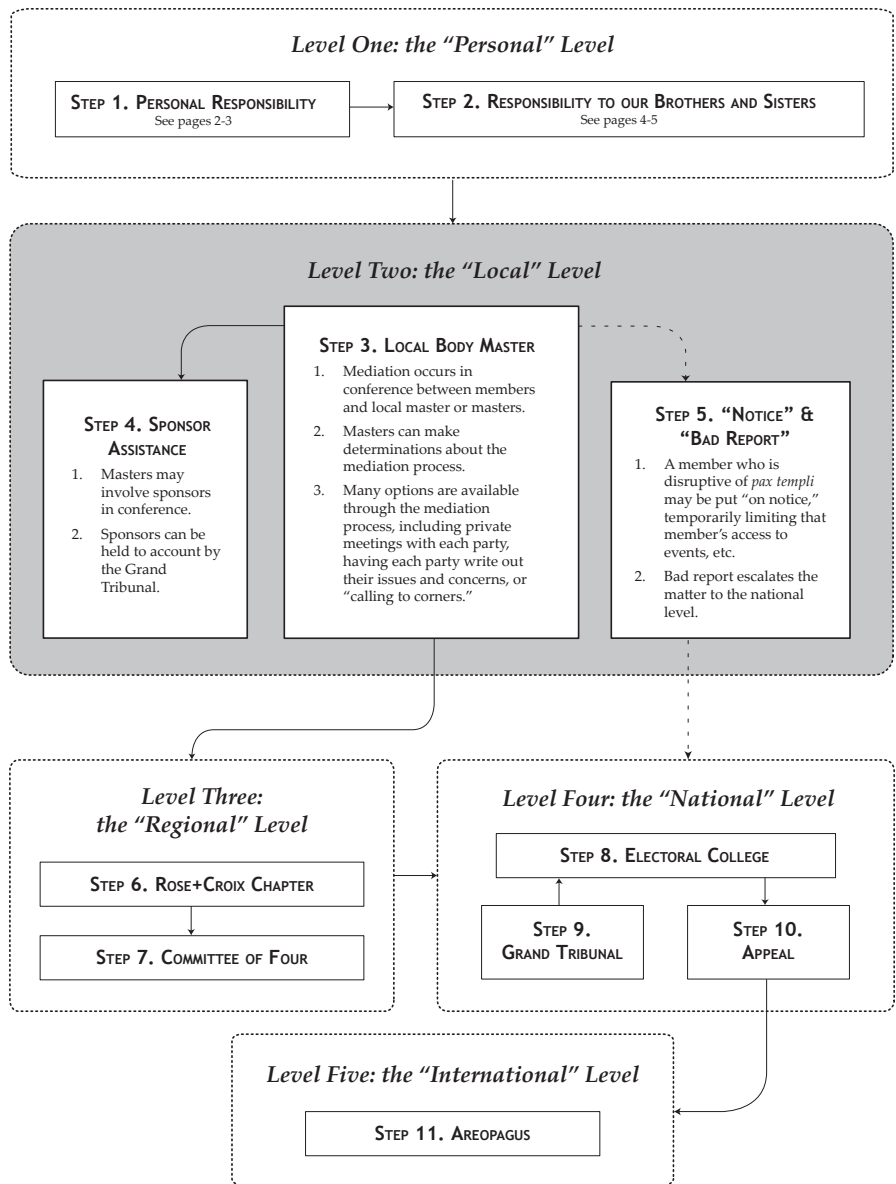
*Level One: the "Personal" Level*

STEP 1. PERSONAL RESPONSIBILITY
See pages 2-3

STEP 2. RESPONSIBILITY TO OUR BROTHERS AND SISTERS
See pages 4-5

*Level Two: the "Local" Level*

STEP 4. SPONSOR ASSISTANCE
1. Masters may involve sponsors in conference.
2. Sponsors can be held to account by the Grand Tribunal.

STEP 3. LOCAL BODY MASTER
1. Mediation occurs in conference between members and local master or masters.
2. Masters can make determinations about the mediation process.
3. Many options are available through the mediation process, including private meetings with each party, having each party write out their issues and concerns, or "calling to corners."

STEP 5. "NOTICE" & "BAD REPORT"
1. A member who is disruptive of *pax templi* may be put "on notice," temporarily limiting that member's access to events, etc.
2. Bad report escalates the matter to the national level.

*Level Three: the "Regional" Level*

STEP 6. ROSE+CROIX CHAPTER

STEP 7. COMMITTEE OF FOUR

*Level Four: the "National" Level*

STEP 8. ELECTORAL COLLEGE

STEP 9. GRAND TRIBUNAL

STEP 10. APPEAL

*Level Five: the "International" Level*

STEP 11. AREOPAGUS